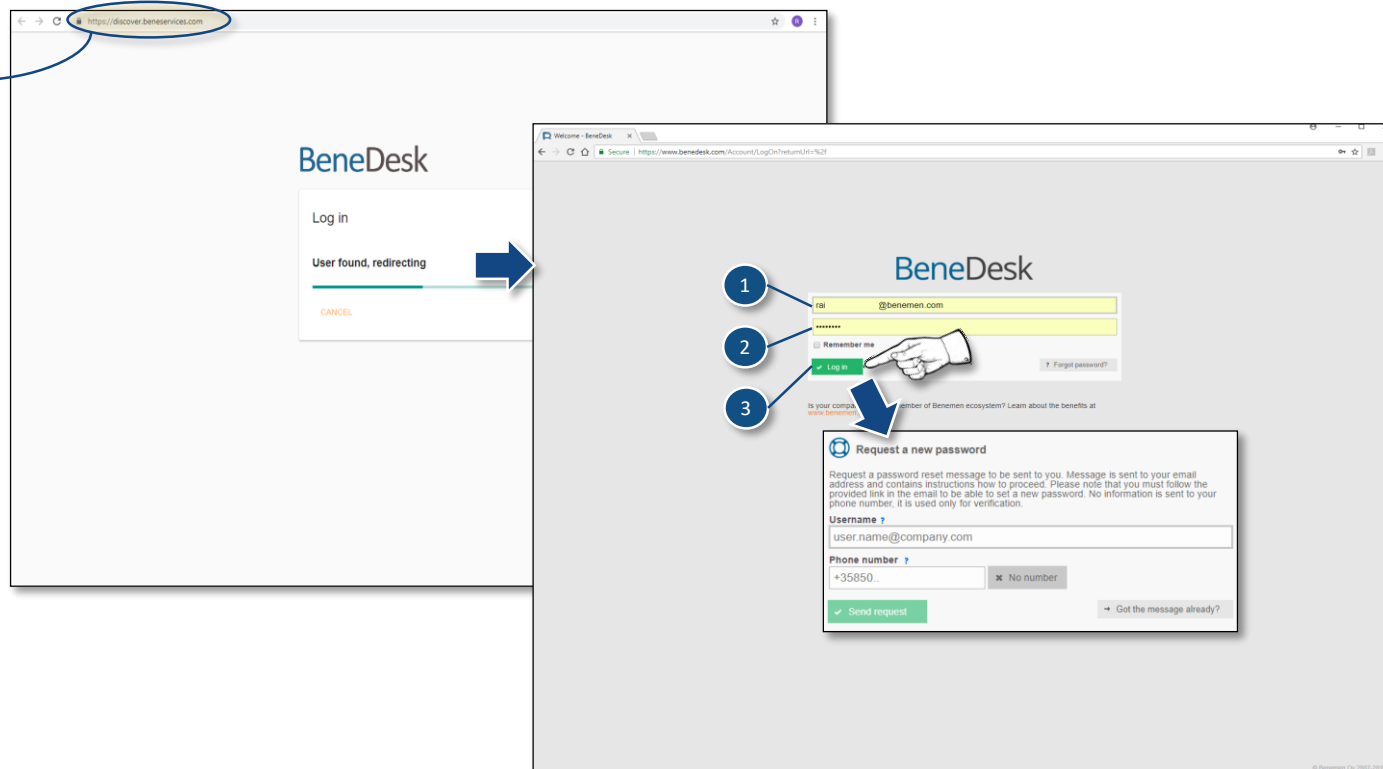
https://discover.beneservices.com

BeneDesk

Log in

User found, redirecting

CANCEL

Welcome - BeneDesk

Secure | https://www.benedesk.com/Account/LogOn?returnUrl=%2f

BeneDesk

1

2

3

rai @benemen.com

••••••••

Remember me

Log in

Forgot password?

Is your compa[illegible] member of Benemen ecosystem? Learn about the benefits at www.benemen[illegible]

Request a new password

Request a password reset message to be sent to you. Message is sent to your email address and contains instructions how to proceed. Please note that you must follow the provided link in the email to be able to set a new password. No information is sent to your phone number, it is used only for verification.

Username ?

user.name@company.com

Phone number ?

+35850..

No number

Send request

Got the message already?